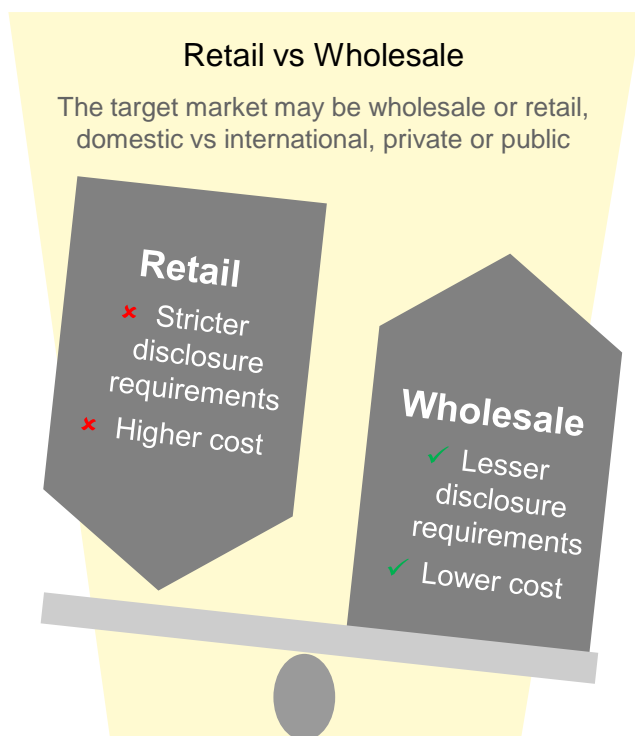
Retail vs Wholesale

The target market may be wholesale or retail, domestic vs international, private or public

Retail

✗ Stricter disclosure requirements

✗ Higher cost

Wholesale

✓ Lesser disclosure requirements

✓ Lower cost